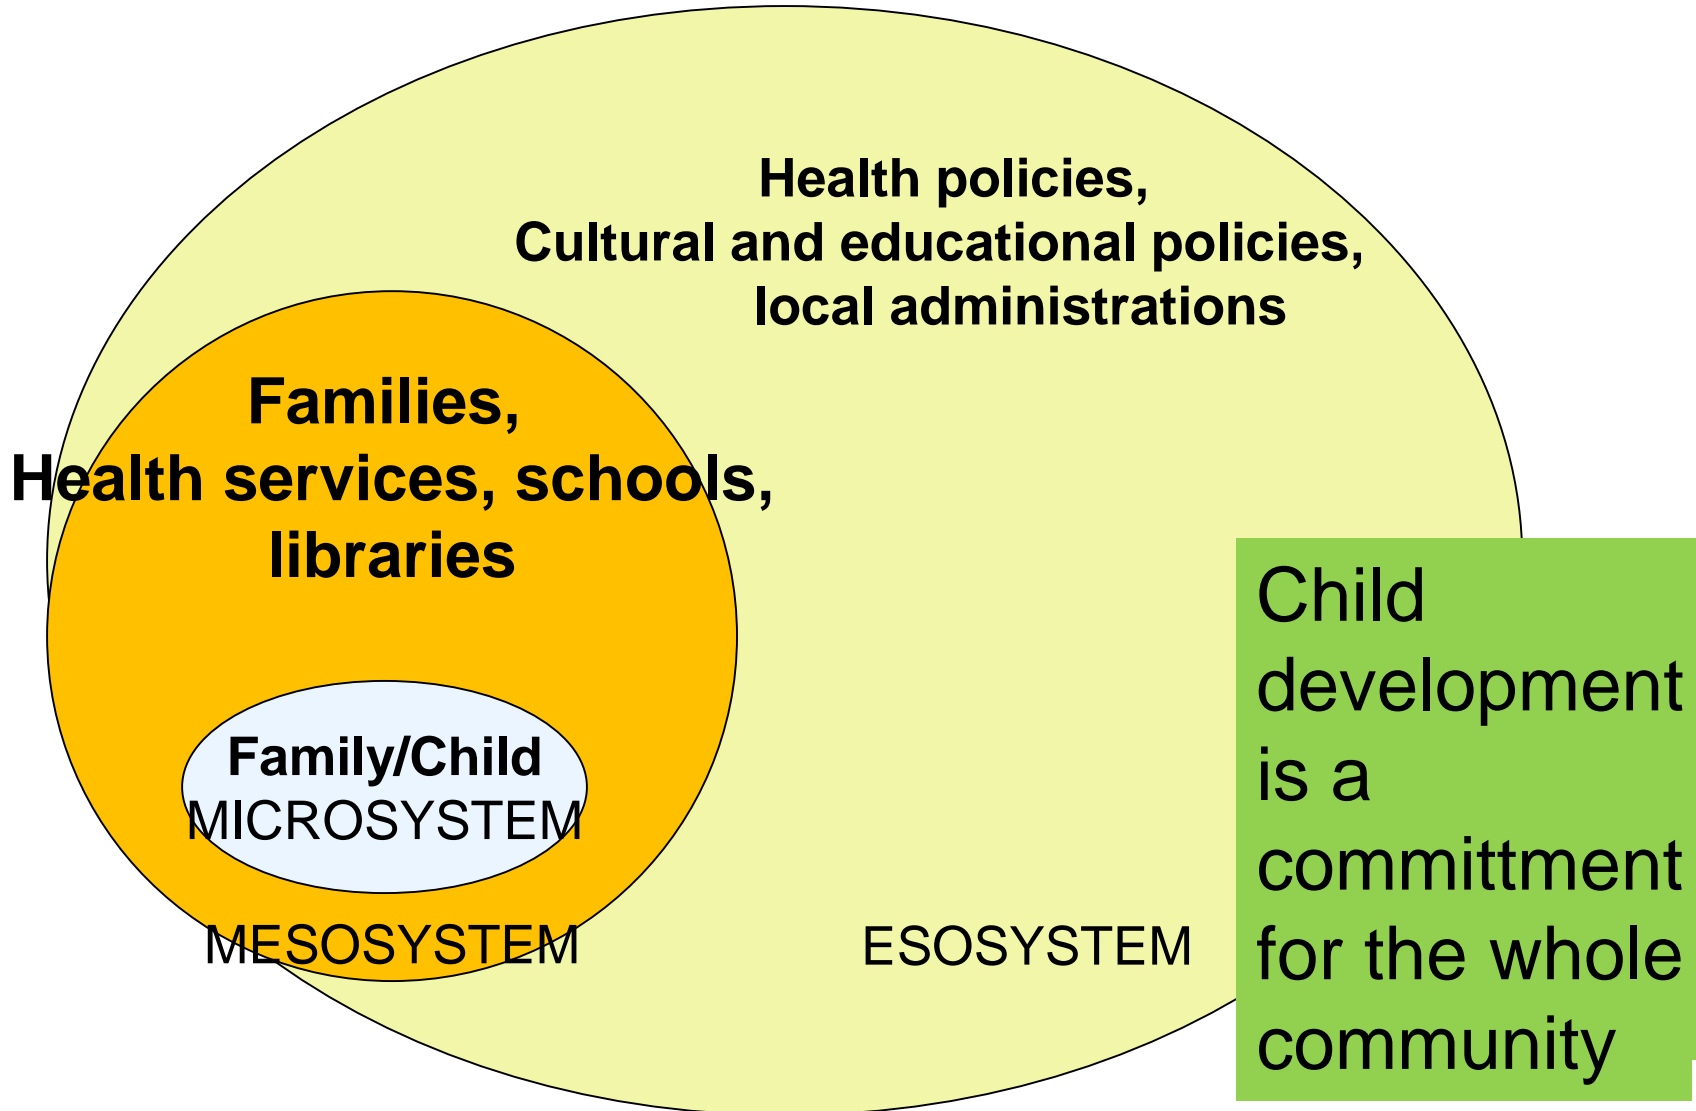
Health policies,
Cultural and educational policies,
local administrations

Families,
Health services, schools,
libraries

Family/Child
MICROSYSTEM

MESOSYSTEM

ESOSYSTEM

Child development is a committment for the whole community